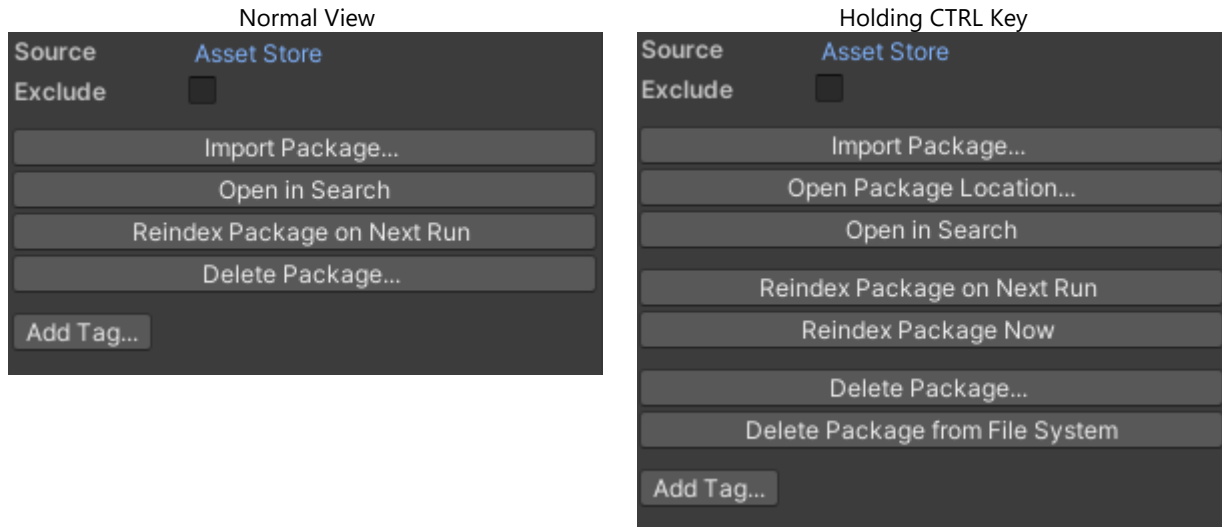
Normal View

Source Asset Store
Exclude

Import Package...
Open in Search
Reindex Package on Next Run
Delete Package...
Add Tag...

Holding CTRL Key

Source Asset Store
Exclude

Import Package...
Open Package Location...
Open in Search
Reindex Package on Next Run
Reindex Package Now
Delete Package...
Delete Package from File System
Add Tag...